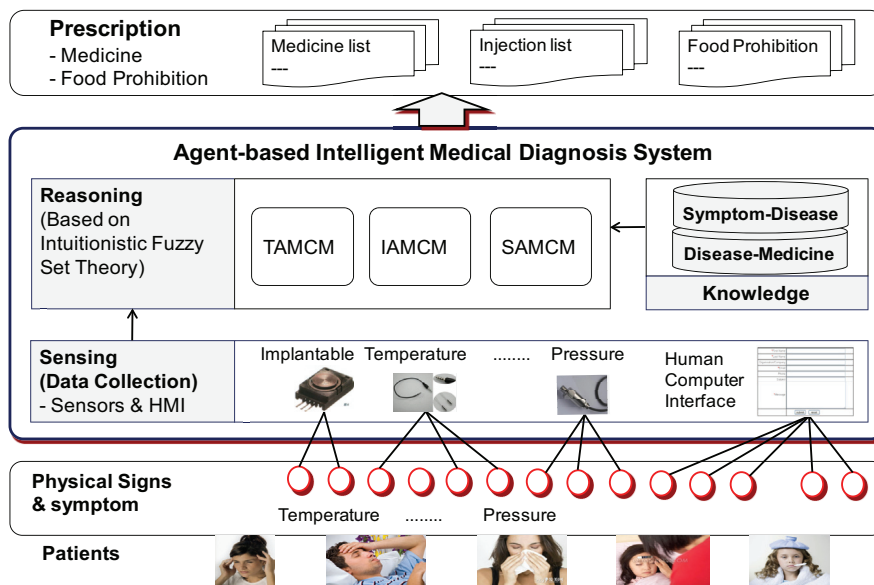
Prescription
- Medicine
- Food Prohibition

Medicine list
---

Injection list
---

Food Prohibition
---

Agent-based Intelligent Medical Diagnosis System

Reasoning
(Based on Intuitionistic Fuzzy Set Theory)

TAMCM

IAMCM

SAMCM

Symptom-Disease

Disease-Medicine

Knowledge

Sensing
(Data Collection)
- Sensors & HMI

Implantable

Temperature

........

Pressure

Human Computer Interface

Physical Signs & symptom

Temperature

........

Pressure

Patients